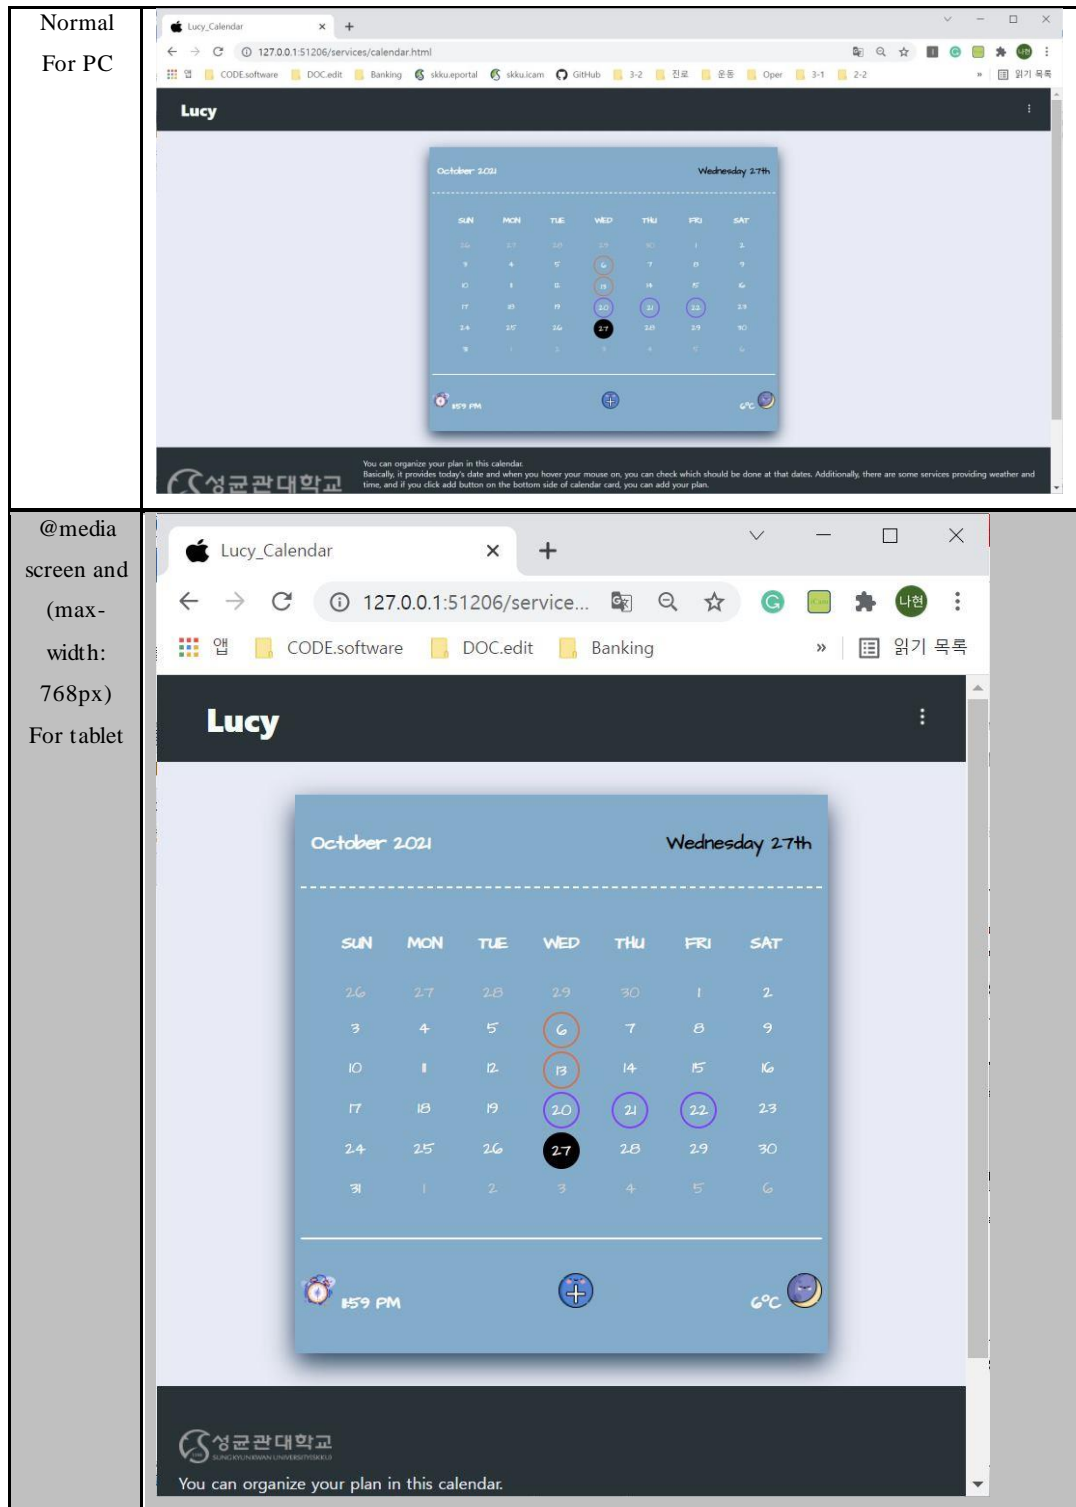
| Normal For PC | Lucy_Calendar × + 127.0.0.1:51206/services/calendar.html 앱 CODE.software DOC.edit Banking skku.eportal skku.icam GitHub 3-2 진로 운동 Oper 3-1 2-2 » 읽기 목록 Lucy October 2021 Wednesday 27th SUN MON TUE WED THU FRI SAT 26 27 28 29 30 1 2 3 4 5 6 7 8 9 10 11 12 13 14 15 16 17 18 19 20 21 22 23 24 25 26 27 28 29 30 31 1 2 3 4 5 6 1:59 PM 6°C 성균관대학교 You can organize your plan in this calendar. Basically, it provides today's date and when you hover your mouse on, you can check which should be done at that dates. Additionally, there are some services providing weather and time, and if you click add button on the bottom side of calendar card, you can add your plan. |
|---|---|
| @media screen and (max-width: 768px) For tablet | Lucy_Calendar × + 127.0.0.1:51206/service... 나현 앱 CODE.software DOC.edit Banking » 읽기 목록 Lucy October 2021 Wednesday 27th SUN MON TUE WED THU FRI SAT 26 27 28 29 30 1 2 3 4 5 6 7 8 9 10 11 12 13 14 15 16 17 18 19 20 21 22 23 24 25 26 27 28 29 30 31 1 2 3 4 5 6 1:59 PM 6°C 성균관대학교 SUNGKYUNKWAN UNIVERSITY(SKKU) You can organize your plan in this calendar. |